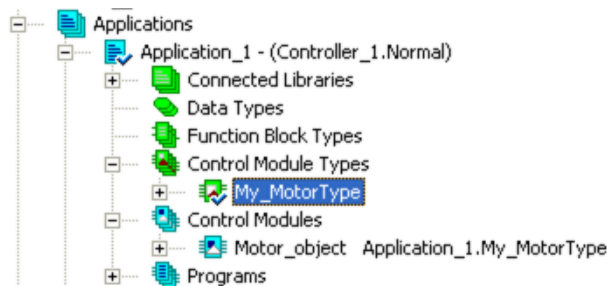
Applications
Application_1 - (Controller_1.Normal)
Connected Libraries
Data Types
Function Block Types
Control Module Types
My_MotorType
Control Modules
Motor_object Application_1.My_MotorType
Programs